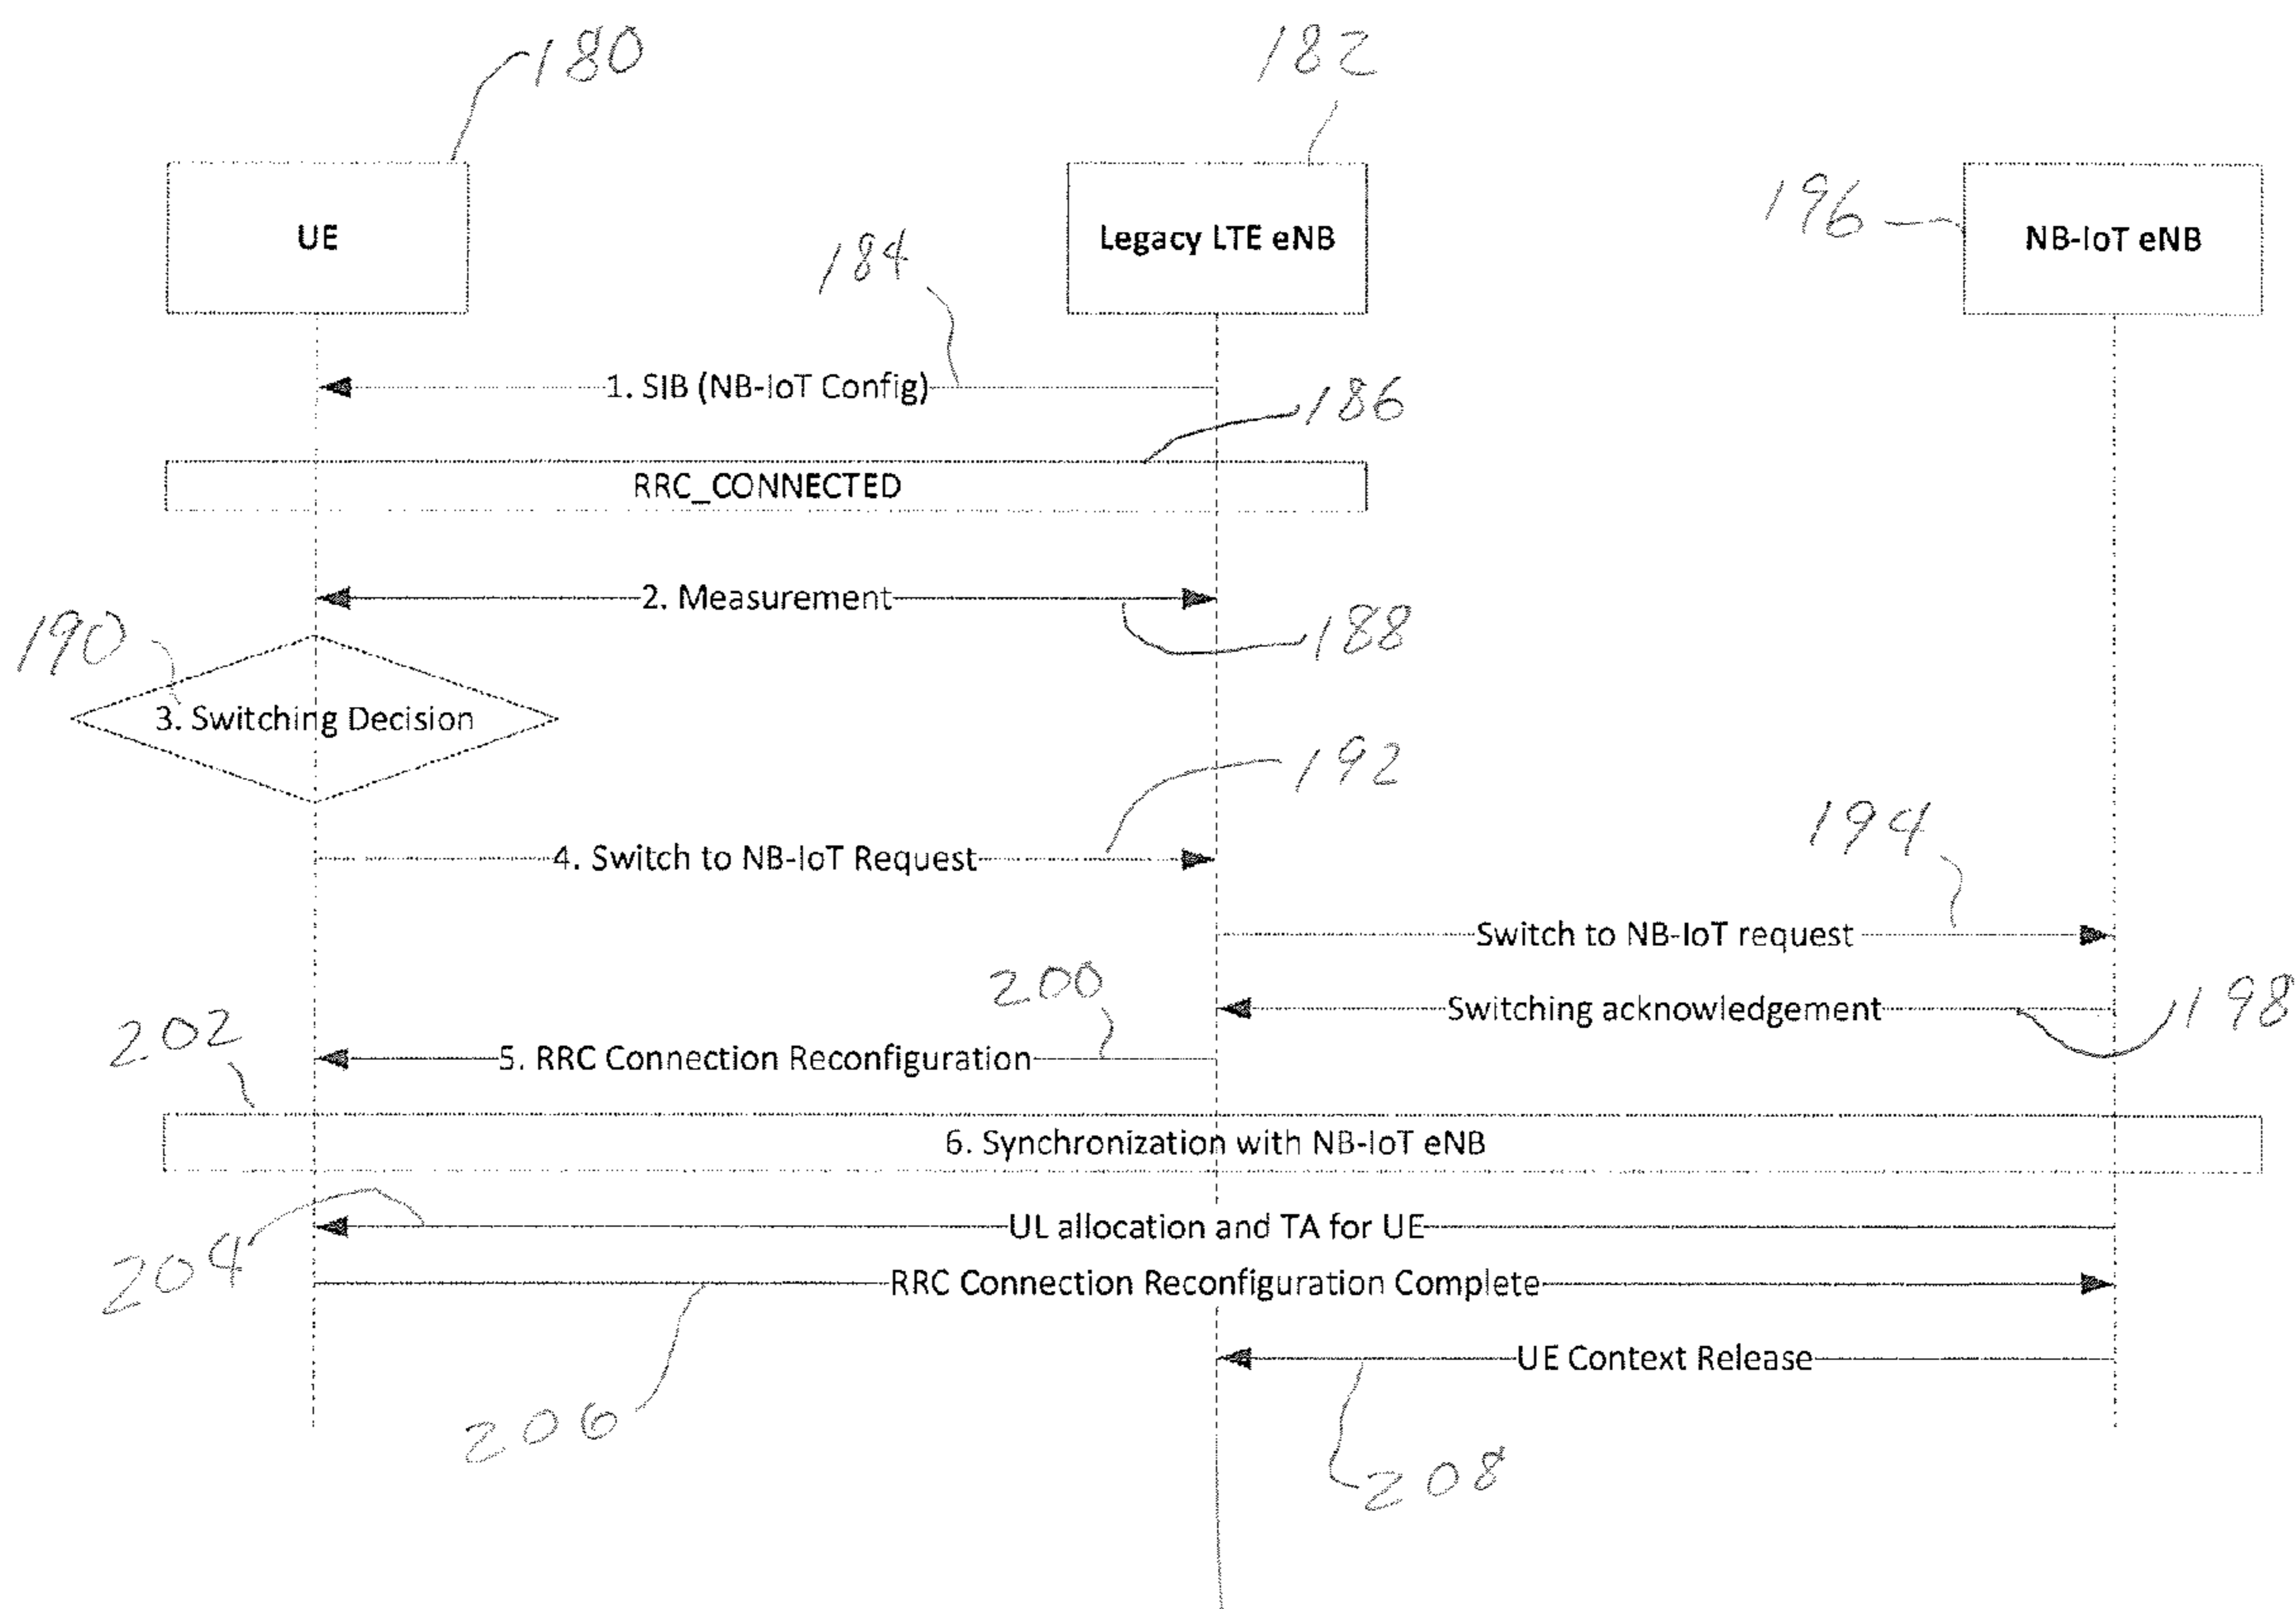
180

182

UE

Legacy LTE eNB

196

NB-IoT eNB

184

1. SIB (NB-IoT Config)

186

RRC_CONNECTED

2. Measurement

188

190

3. Switching Decision

192

4. Switch to NB-IoT Request

194

Switch to NB-IoT request

200

Switching acknowledgement

198

202

5. RRC Connection Reconfiguration

6. Synchronization with NB-IoT eNB

UL allocation and TA for UE

204

RRC Connection Reconfiguration Complete

UE Context Release

206

208